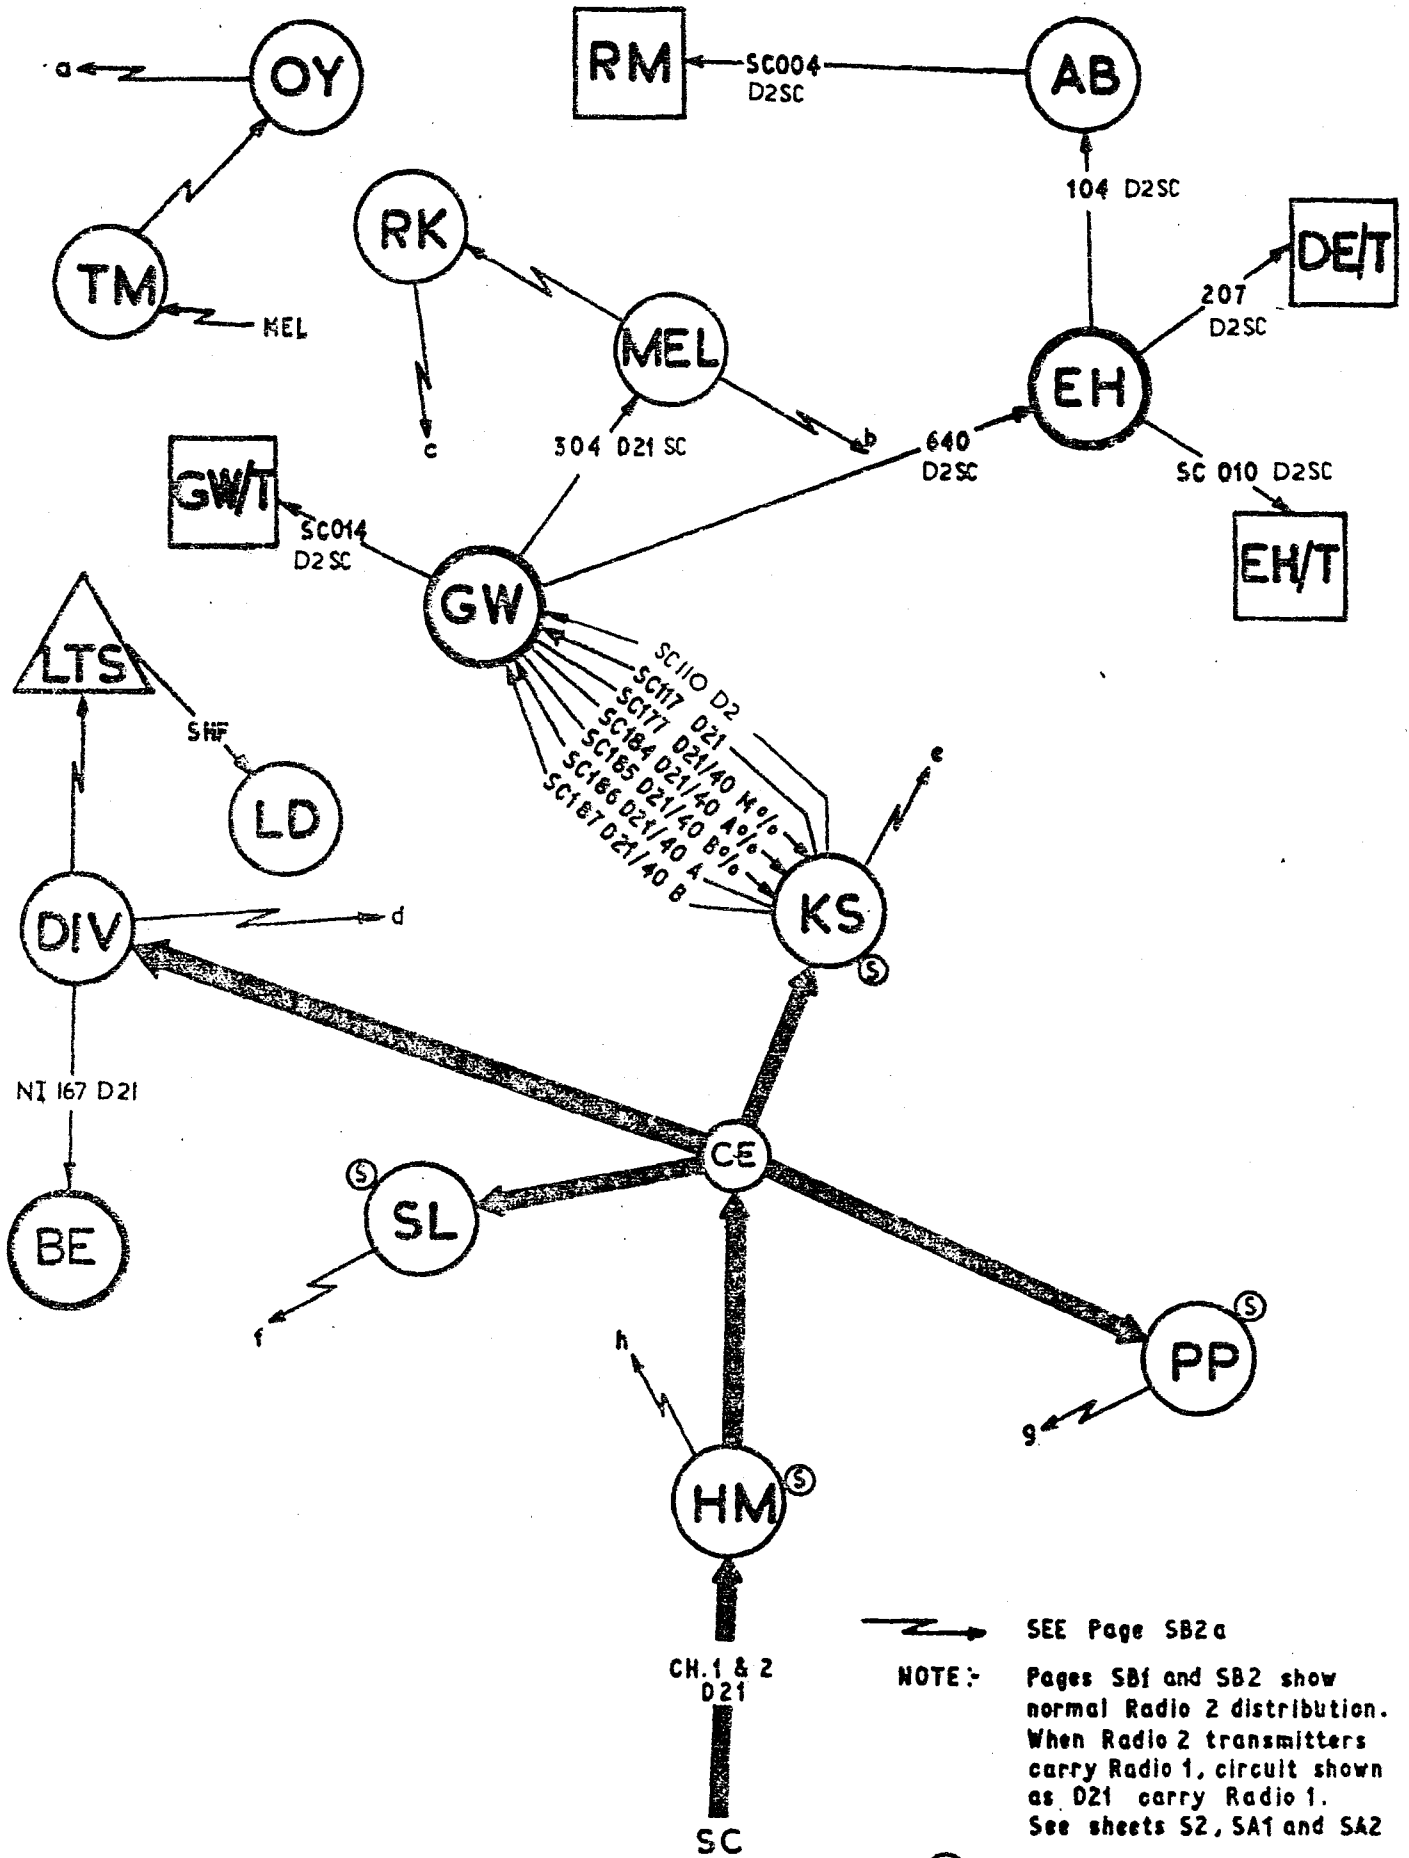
a
OY
TM
KEL
RM
SC004
D2SC
AB
104 D2SC
RK
MEL
c
304 D21 SC
b
DE/T
207
D2SC
EH
640
D2SC
SC 010 D2SC
EH/T
GW/T
SC014
D2SC
GW
SC110 D2
SC117 D21
SC177 D21
SC184 D21/40 M%
SC185 D21/40 A%
SC186 D21/40 B%
SC187 D21/40 A
D21/40 B
LTS
SHF
LD
e
KS
S
DIV
d
NI 167 D21
BE
CE
S
SL
f
h
PP
S
g
HM
S
CH.1 & 2
D21
SC

SEE Page SB2a

NOTE:- Pages SB1 and SB2 show normal Radio 2 distribution. When Radio 2 transmitters carry Radio 1, circuit shown as D21 carry Radio 1. See sheets S2, SA1 and SA2